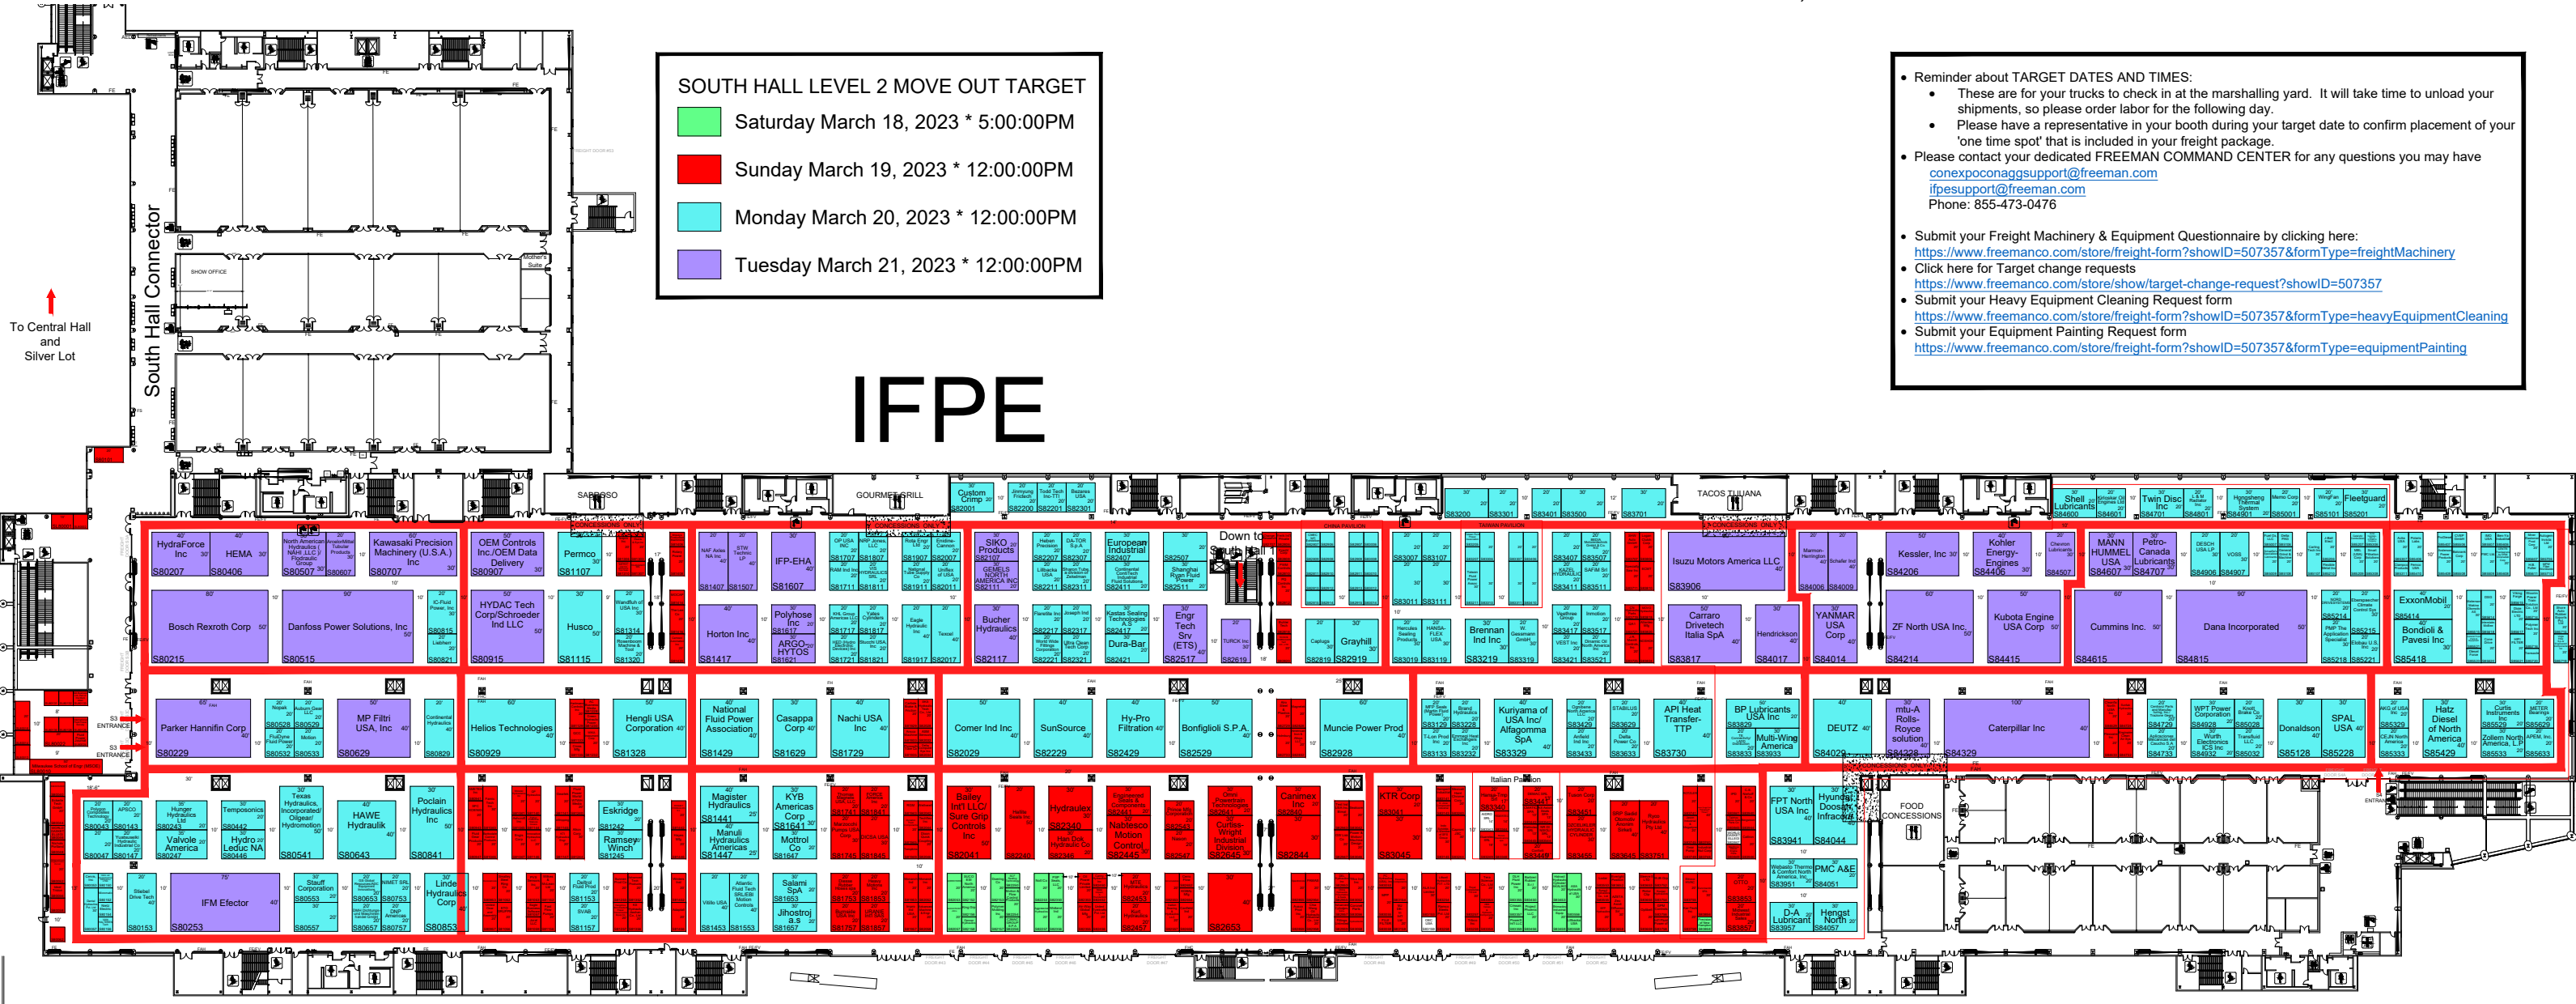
SOUTH HALL LEVEL 2 MOVE OUT TARGET

Saturday March 18, 2023 * 5:00:00PM

Sunday March 19, 2023 * 12:00:00PM

Monday March 20, 2023 * 12:00:00PM

Tuesday March 21, 2023 * 12:00:00PM

- Reminder about TARGET DATES AND TIMES:
  - These are for your trucks to check in at the marshalling yard. It will take time to unload your shipments, so please order labor for the following day.
  - Please have a representative in your booth during your target date to confirm placement of your 'one time spot' that is included in your freight package.
- Please contact your dedicated FREEMAN COMMAND CENTER for any questions you may have
  conexpoconaggsupport@freeman.com
  ifpesupport@freeman.com
  Phone: 855-473-0476
- Submit your Freight Machinery & Equipment Questionnaire by clicking here:
  https://www.freemanco.com/store/freight-form?showID=507357&formType=freightMachinery
- Click here for Target change requests
  https://www.freemanco.com/store/show/target-change-request?showID=507357
- Submit your Heavy Equipment Cleaning Request form
  https://www.freemanco.com/store/freight-form?showID=507357&formType=heavyEquipmentCleaning
- Submit your Equipment Painting Request form
  https://www.freemanco.com/store/freight-form?showID=507357&formType=equipmentPainting

To Central Hall and Silver Lot

South Hall Connector

IFPE

SBARRO

GOURMET GRILL

TACOS TIJUANA

Down to South Hall 1

FOOD CONCESSIONS

Italian Pavilion

HydraForce Inc S80207
HEMA S80406
Kawasaki Precision Machinery (U.S.A.) Inc S80707
OEM Controls Inc./OEM Data Delivery S80907
Permco S81107
IFP-EHA S81607
SIKO Products S82107
European Industrial S82407
Isuzu Motors America LLC S83906
Kessler, Inc S84206
Kohler Energy-Engines S84406
MANN HUMMEL USA S84607
Petro-Canada Lubricants S84707
Shell Lubricants S84600
Twin Disc Inc S84701
Fleetguard S85201
Custom Crimp S82001
Bosch Rexroth Corp S80215
Danfoss Power Solutions, Inc S80515
HYDAC Tech Corp/Schroeder Ind LLC S80915
Husco S81115
Horton Inc S81417
Polyhose Inc S81817
ARGO-HYTOS S81621
Bucher Hydraulics S82117
Engr Tech Srv (ETS) S82517
Dura-Bar S82421
Grayhill S82919
Brennan Ind Inc S83219
Carraro Drivetech Italia SpA S83817
Hendrickson S84017
YANMAR USA Corp S84014
ZF North USA Inc. S84214
Kubota Engine USA Corp S84415
Cummins Inc. S84615
Dana Incorporated S84815
ExxonMobil S85414
Bondioli & Pavesi Inc S85418
Parker Hannifin Corp S80229
MP Filtri USA, Inc S80629
Helios Technologies S80929
Hengli USA Corporation S81328
National Fluid Power Association S81429
Casappa Corp S81629
Nachi USA Inc S81729
Comer Ind Inc S82029
SunSource S82229
Hy-Pro Filtration S82429
Bonfiglioli S.P.A. S82529
Muncie Power Prod S82928
Kuriyama of USA Inc/ Alfagomma SpA S83329
API Heat Transfer-TTP S83730
BP Lubricants USA Inc
Multi-Wing America
DEUTZ S84029
mtu-A Rolls-Royce solution S84228
Caterpillar Inc S84329
Donaldson S85128
SPAL USA S85228
Hatz Diesel of North America S85429
HAWE Hydraulik S80643
Poclain Hydraulics Inc S80841
Eskridge S81242
Ramsey Winch S81245
Magister Hydraulics S81441
Manuli Hydraulics Americas S81447
KYB Americas Corp S81641
Mottrol Co S81647
Bailey Int'l LLC/ Sure Grip Controls Inc S82041
Hydraulex S82340
Nabtesco Motion Control S82445
Curtiss-Wright Industrial Division S82645
Canimex Inc S82844
KTR Corp S83045
FPT North USA Inc S83941
Hyundai Doosan Infracore S84044
PMC A&E S84051
Hengst North S84057
D-A Lubricant S83957
Valvole Hydro Leduc NA
IFM Efector S80253
Stauff Corporation S80553
Linde Hydraulics Corp S80853
Salami SpA S81653
Jihostroj a.s. S81657